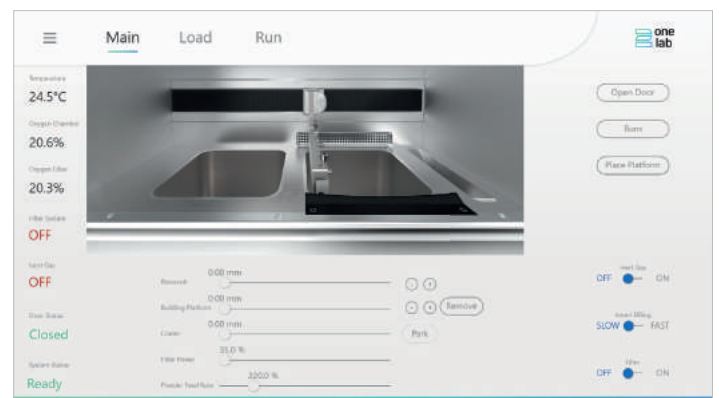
Main Load Run

one lab

Temperature
24.5°C

Oxygen Chamber
20.6%

Oxygen Filter
20.3%

Filter System
OFF

Inert Gas
OFF

Door Status
Closed

System Status
Ready

Open Door

Burn

Place Platform

Recoater
0.00 mm

Building Platform
0.00 mm

Coater
0.00 mm

Filter Power
35.0 %

Powder Feed Rate
220.0 %

Remove

Park

Inert Gas
OFF ON

Inert filling
SLOW FAST

Filter
OFF ON